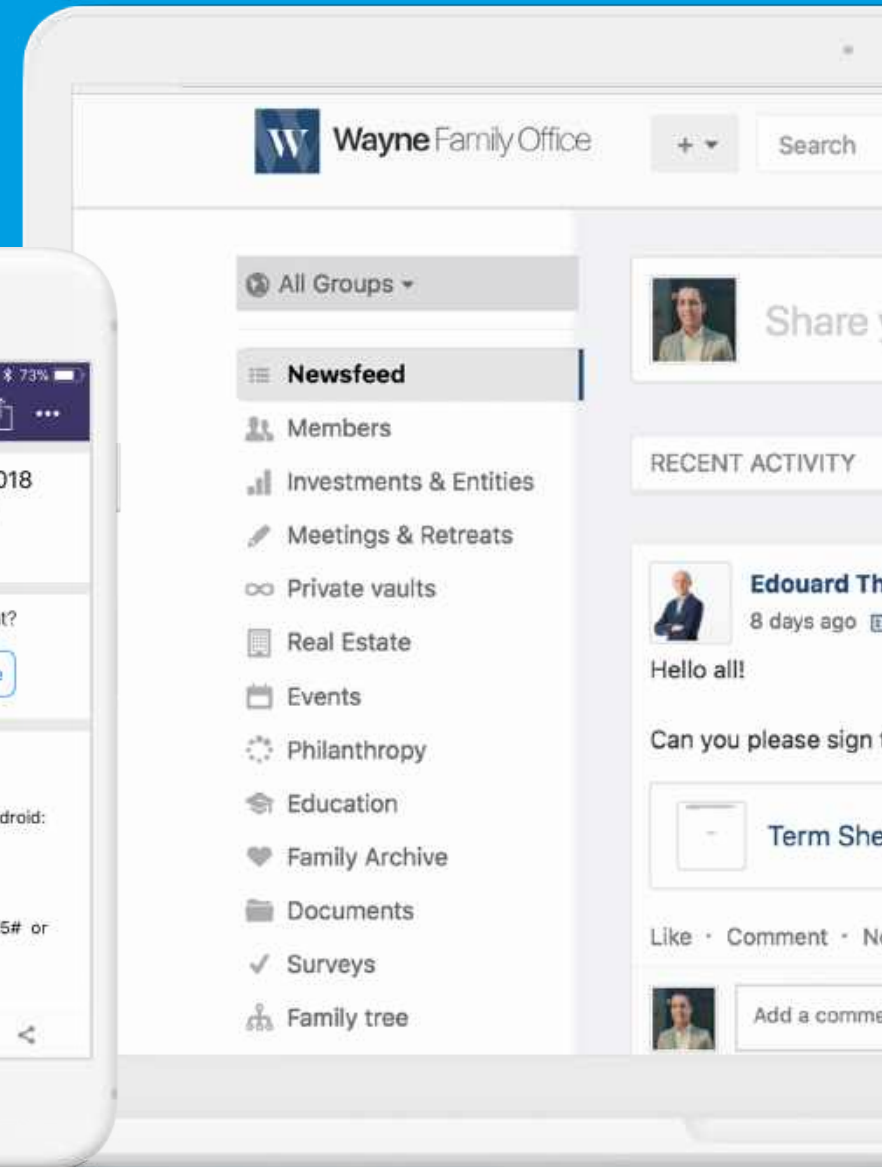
73%
•••
018
t?
e
droid:
5# or

W Wayne Family Office
+
Search

All Groups
Newsfeed
Members
Investments & Entities
Meetings & Retreats
Private vaults
Real Estate
Events
Philanthropy
Education
Family Archive
Documents
Surveys
Family tree

Share y
RECENT ACTIVITY
Edouard Th
8 days ago
Hello all!

Can you please sign t
Term She
Like · Comment · N
Add a comme